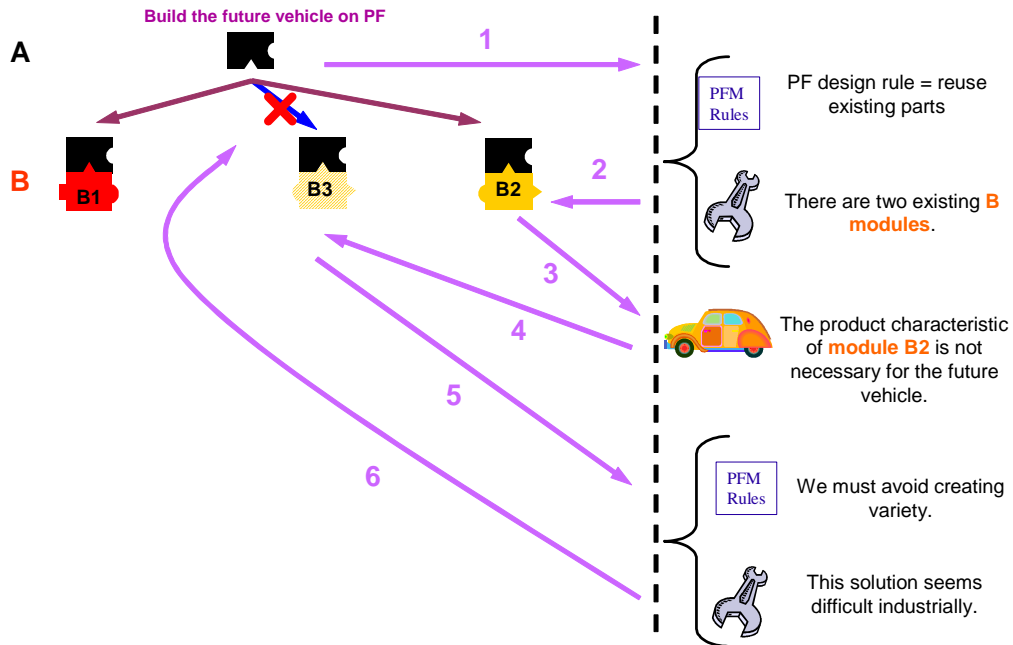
Build the future vehicle on PF

A

B

B1

B3

B2

1

2

3

4

5

6

PFM Rules

PF design rule = reuse existing parts

There are two existing B modules.

The product characteristic of module B2 is not necessary for the future vehicle.

PFM Rules

We must avoid creating variety.

This solution seems difficult industrially.